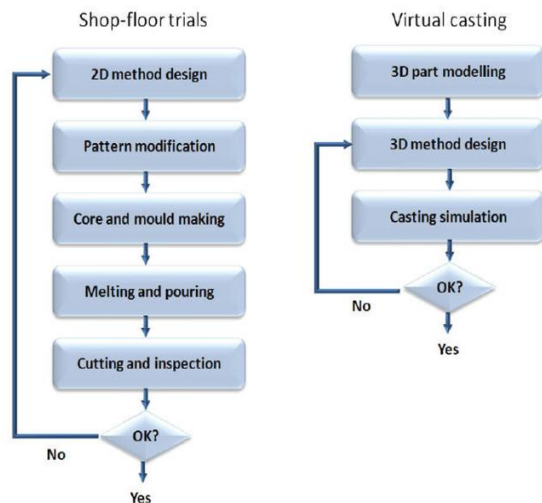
Shop-floor trials

2D method design

Pattern modification

Core and mould making

Melting and pouring

Cutting and inspection

OK?

No

Yes

Virtual casting

3D part modelling

3D method design

Casting simulation

OK?

No

Yes